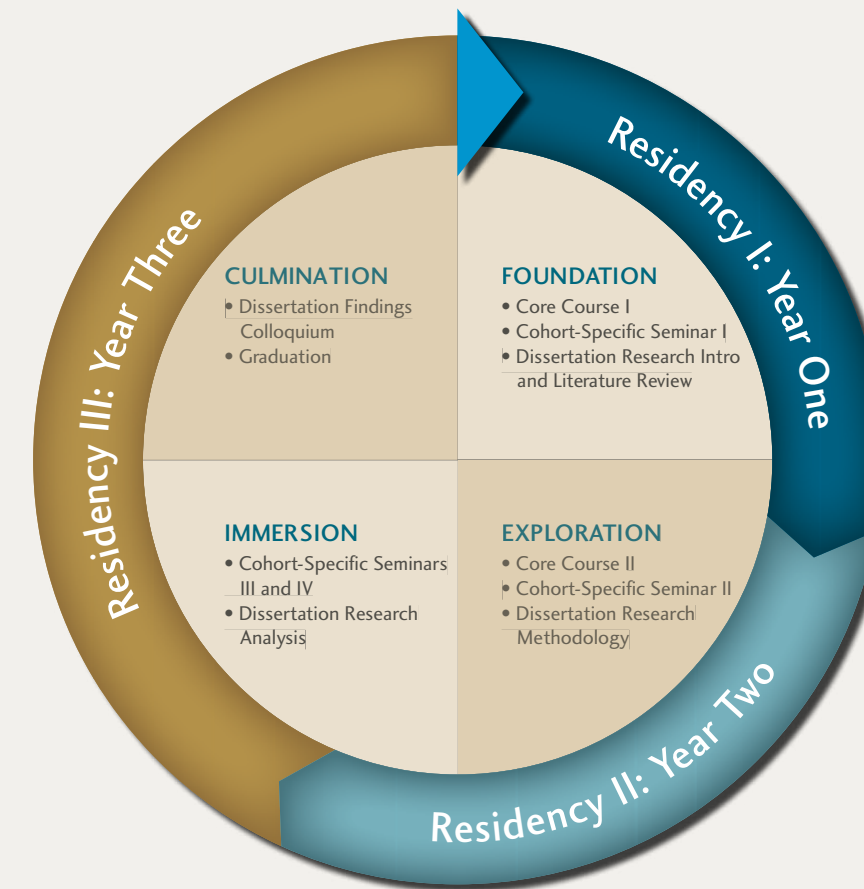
Residency I: Year One

FOUNDATION
• Core Course I
• Cohort-Specific Seminar I
• Dissertation Research Intro and Literature Review

EXPLORATION
• Core Course II
• Cohort-Specific Seminar II
• Dissertation Research Methodology

Residency II: Year Two

IMMERSION
• Cohort-Specific Seminars III and IV
• Dissertation Research Analysis

Residency III: Year Three

CULMINATION
• Dissertation Findings Colloquium
• Graduation